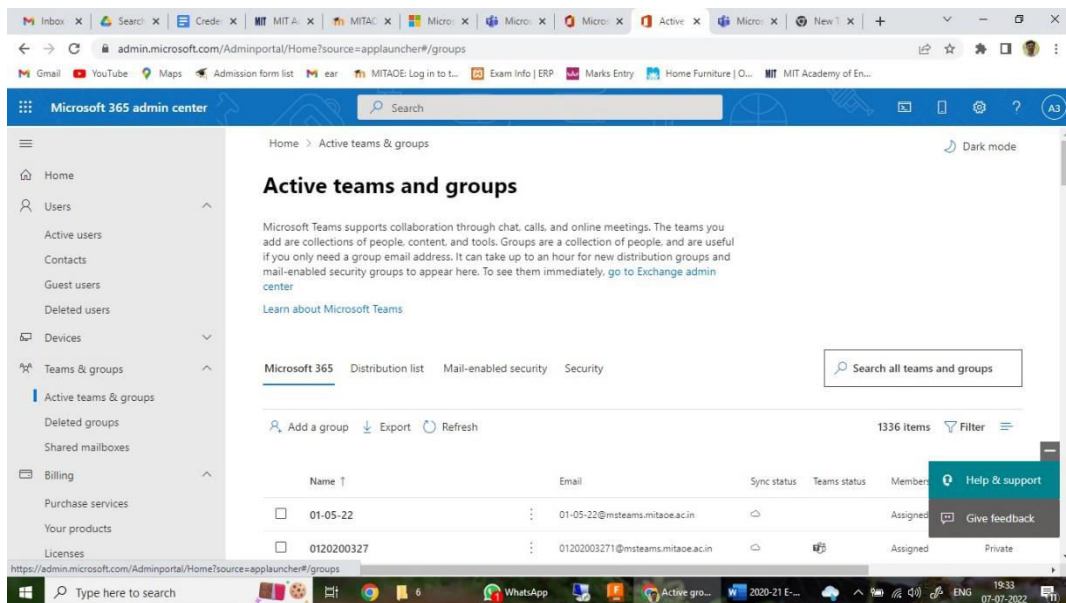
Inbox | Search | Crede | MIT A | MITAO | Micros | Micros | Micros | Active | Micros | New T

admin.microsoft.com/Adminportal/Home?source=applauncher#/groups

Gmail YouTube Maps Admission form list ear MITAOE: Log in to t... Exam Info | ERP Marks Entry Home Furniture | O... MIT Academy of En...

Microsoft 365 admin center
Search
A3

Home
Users
Active users
Contacts
Guest users
Deleted users
Devices
Teams & groups
Active teams & groups
Deleted groups
Shared mailboxes
Billing
Purchase services
Your products
Licenses

Home > Active teams & groups
Dark mode

Active teams and groups

Microsoft Teams supports collaboration through chat, calls, and online meetings. The teams you add are collections of people, content, and tools. Groups are a collection of people, and are useful if you only need a group email address. It can take up to an hour for new distribution groups and mail-enabled security groups to appear here. To see them immediately, go to Exchange admin center

Learn about Microsoft Teams

Microsoft 365 Distribution list Mail-enabled security Security
Search all teams and groups

Add a group Export Refresh
1336 items Filter

| Name ↑ | Email | Sync status | Teams status | Members |
|---|---|---|---|---|
| 01-05-22 | 01-05-22@msteams.mitaoe.ac.in | | | Assigned |
| 0120200327 | 01202003271@msteams.mitaoe.ac.in | | | Assigned | Private |

Help & support
Give feedback

https://admin.microsoft.com/Adminportal/Home?source=applauncher#/groups

Type here to search
6
WhatsApp
Active gro...
2020-21 E-...
ENG
19:33
07-07-2022